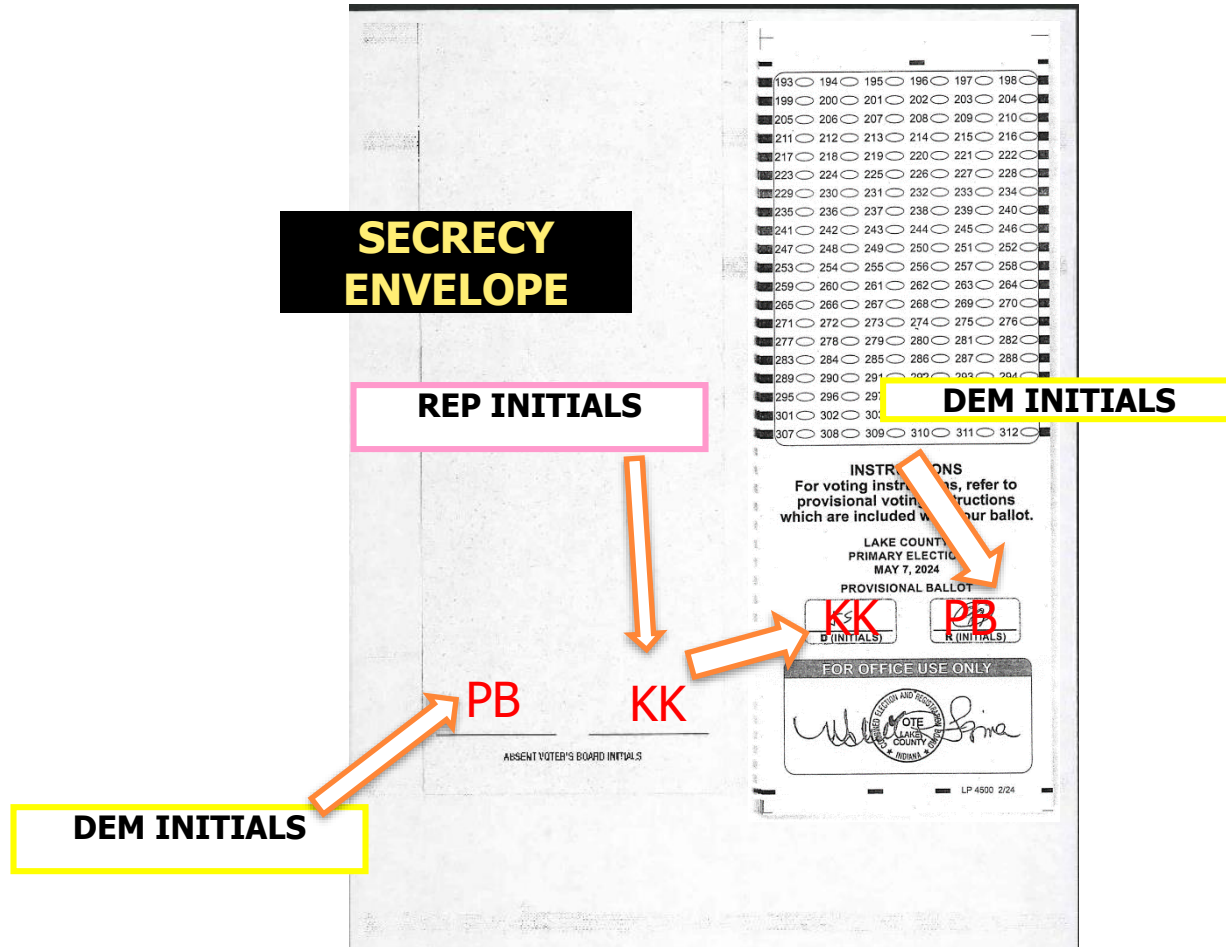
193 194 195 196 197 198
199 200 201 202 203 204
205 206 207 208 209 210
211 212 213 214 215 216
217 218 219 220 221 222
223 224 225 226 227 228
229 230 231 232 233 234
235 236 237 238 239 240
241 242 243 244 245 246
247 248 249 250 251 252
253 254 255 256 257 258
259 260 261 262 263 264
265 266 267 268 269 270
271 272 273 274 275 276
277 278 279 280 281 282
283 284 285 286 287 288
289 290 291 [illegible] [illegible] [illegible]
295 296 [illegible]
301 302 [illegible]
307 308 309 310 311 312

SECRECY ENVELOPE

REP INITIALS

DEM INITIALS

INSTRU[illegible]ONS
For voting instru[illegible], refer to provisional voting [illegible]structions which are included w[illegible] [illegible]our ballot.

LAKE COUNTY
PRIMARY ELECTIO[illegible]
MAY 7, 2024
PROVISIONAL BALLOT

KK
D (INITIALS)

PB
R (INITIALS)

FOR OFFICE USE ONLY

CERTIFIED ELECTION AND REGISTRATION BOARD
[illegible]OTE
LAKE COUNTY
INDIANA

LP 4500 2/24

PB

KK

ABSENT VOTER'S BOARD INITIALS

DEM INITIALS